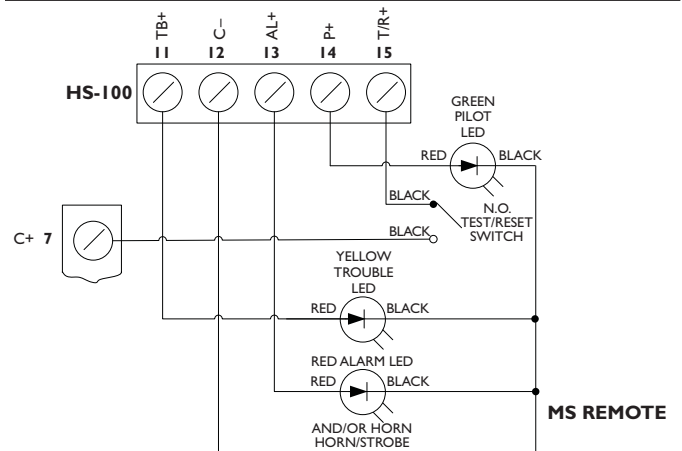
TB+
11
C–
12
AL+
13
P+
14
T/R+
15

HS-100

GREEN PILOT LED
RED
BLACK

BLACK
N.O. TEST/RESET SWITCH
BLACK

C+ 7

YELLOW TROUBLE LED
RED
BLACK

RED ALARM LED
RED
BLACK
AND/OR HORN HORN/STROBE

MS REMOTE